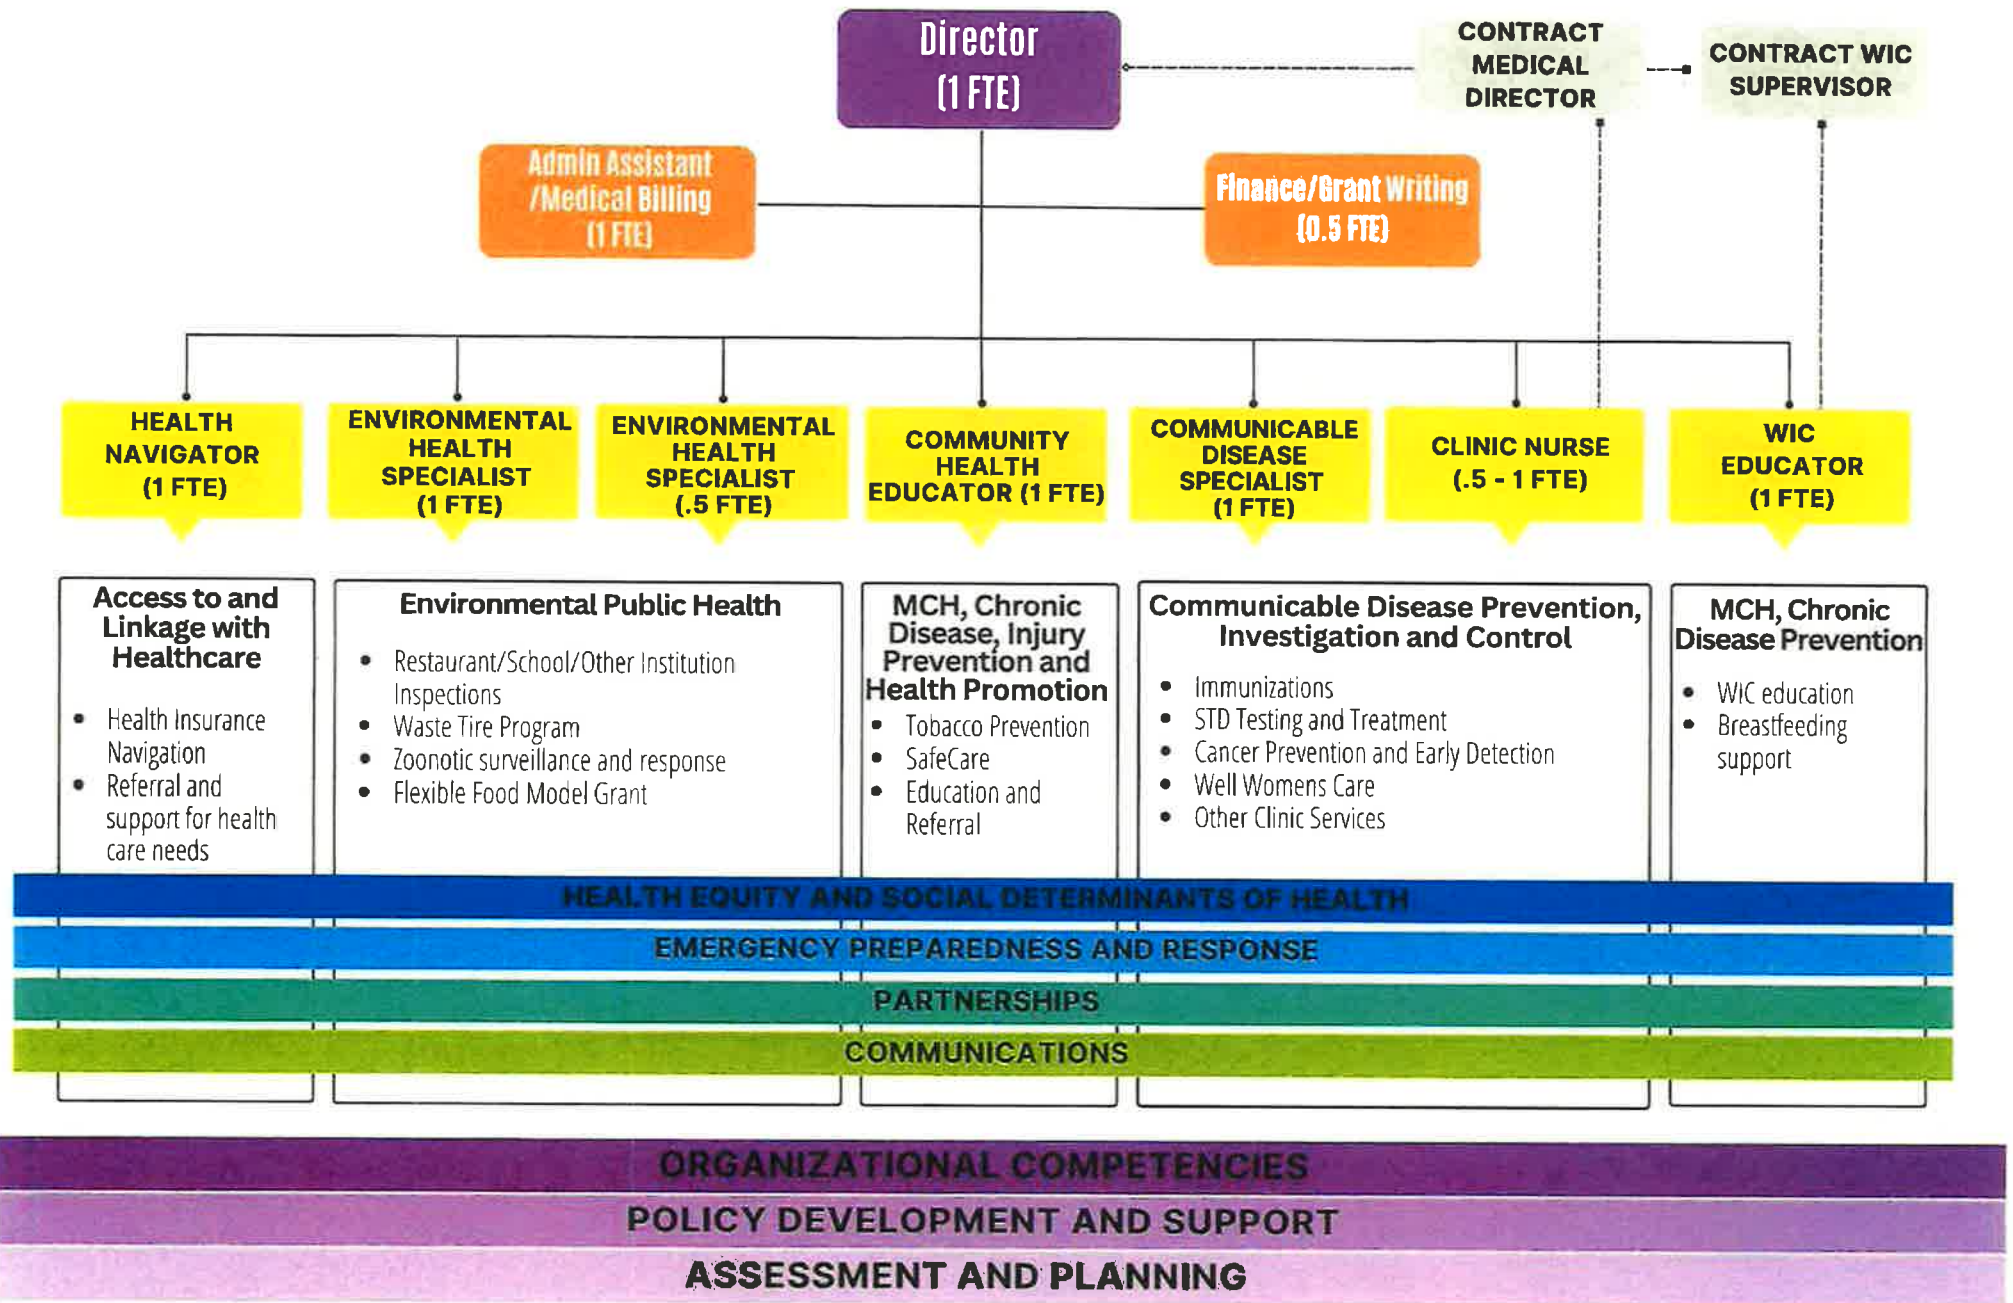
Director
(1 FTE)

CONTRACT MEDICAL DIRECTOR

CONTRACT WIC SUPERVISOR

Admin Assistant /Medical Billing (1 FTE)

Finance/Grant Writing (0.5 FTE)

HEALTH NAVIGATOR (1 FTE)

ENVIRONMENTAL HEALTH SPECIALIST (1 FTE)

ENVIRONMENTAL HEALTH SPECIALIST (.5 FTE)

COMMUNITY HEALTH EDUCATOR (1 FTE)

COMMUNICABLE DISEASE SPECIALIST (1 FTE)

CLINIC NURSE (.5 - 1 FTE)

WIC EDUCATOR (1 FTE)

Access to and Linkage with Healthcare
- Health Insurance Navigation
- Referral and support for health care needs

Environmental Public Health
- Restaurant/School/Other Institution Inspections
- Waste Tire Program
- Zoonotic surveillance and response
- Flexible Food Model Grant

MCH, Chronic Disease, Injury Prevention and Health Promotion
- Tobacco Prevention
- SafeCare
- Education and Referral

Communicable Disease Prevention, Investigation and Control
- Immunizations
- STD Testing and Treatment
- Cancer Prevention and Early Detection
- Well Womens Care
- Other Clinic Services

MCH, Chronic Disease Prevention
- WIC education
- Breastfeeding support

HEALTH EQUITY AND SOCIAL DETERMINANTS OF HEALTH

EMERGENCY PREPAREDNESS AND RESPONSE

PARTNERSHIPS

COMMUNICATIONS

ORGANIZATIONAL COMPETENCIES

POLICY DEVELOPMENT AND SUPPORT

ASSESSMENT AND PLANNING